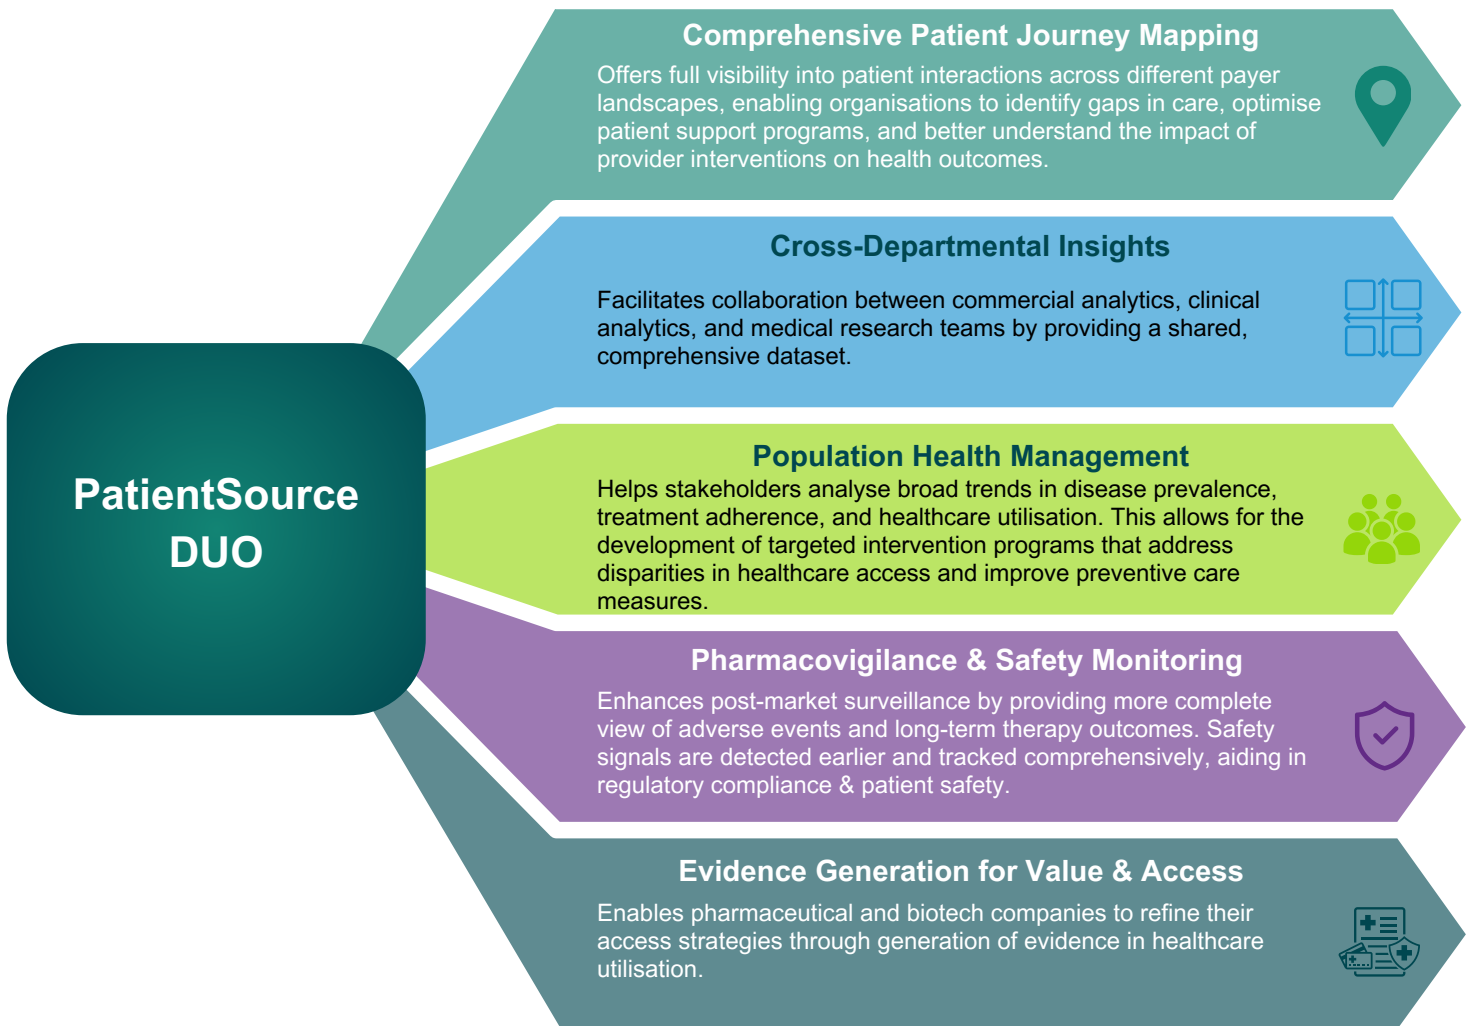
PatientSource DUO

Comprehensive Patient Journey Mapping

Offers full visibility into patient interactions across different payer landscapes, enabling organisations to identify gaps in care, optimise patient support programs, and better understand the impact of provider interventions on health outcomes.

Cross-Departmental Insights

Facilitates collaboration between commercial analytics, clinical analytics, and medical research teams by providing a shared, comprehensive dataset.

Population Health Management

Helps stakeholders analyse broad trends in disease prevalence, treatment adherence, and healthcare utilisation. This allows for the development of targeted intervention programs that address disparities in healthcare access and improve preventive care measures.

Pharmacovigilance & Safety Monitoring

Enhances post-market surveillance by providing more complete view of adverse events and long-term therapy outcomes. Safety signals are detected earlier and tracked comprehensively, aiding in regulatory compliance & patient safety.

Evidence Generation for Value & Access

Enables pharmaceutical and biotech companies to refine their access strategies through generation of evidence in healthcare utilisation.